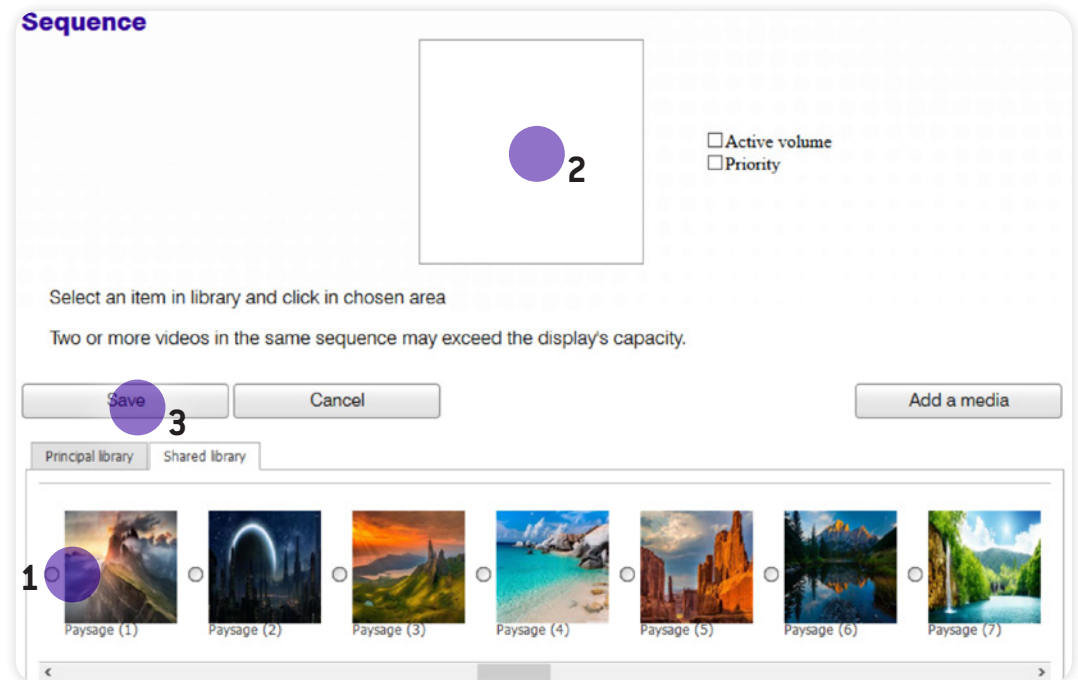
Sequence

2

☐Active volume
☐Priority

Select an item in library and click in chosen area

Two or more videos in the same sequence may exceed the display's capacity.

Save 3 | Cancel | Add a media

Principal library | Shared library

1

Paysage (1) | Paysage (2) | Paysage (3) | Paysage (4) | Paysage (5) | Paysage (6) | Paysage (7)

< >